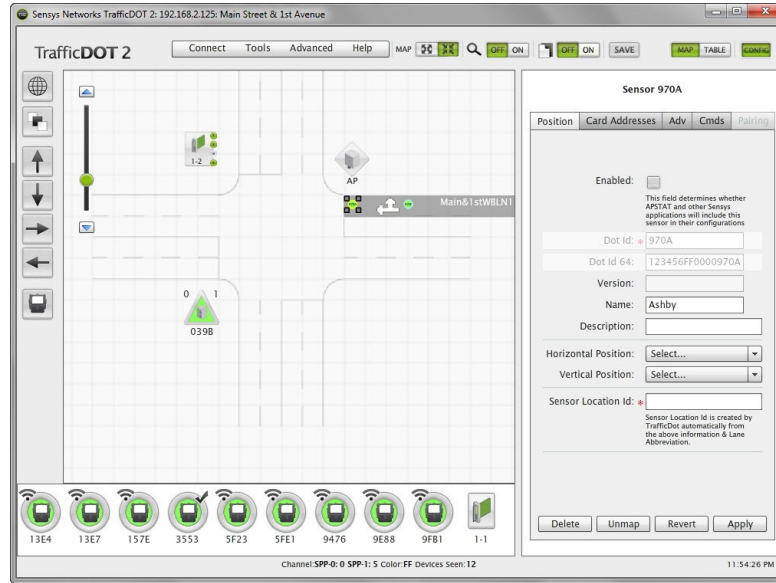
Sensys Networks TrafficDOT 2: 192.168.2.125: Main Street & 1st Avenue

TrafficDOT 2

Connect Tools Advanced Help MAP OFF ON OFF ON SAVE MAP TABLE CONFIG

1-2

AP

Main&1stWBLN1

0 1

039B

Sensor 970A

Position Card Addresses Adv Cmds Pairing

Enabled:

This field determines whether APSTAT and other Sensys applications will include this sensor in their configurations

Dot Id: * 970A

Dot Id 64: 123456FF0000970A

Version:

Name: Ashby

Description:

Horizontal Position: Select...

Vertical Position: Select...

Sensor Location Id: *

Sensor Location Id is created by TrafficDot automatically from the above information & Lane Abbreviation.

Delete Unmap Revert Apply

13E4 13E7 157E 3553 5F23 5FE1 9476 9E88 9FB1 1-1

Channel:SPP-0: 0 SPP-1: 5 Color:FF Devices Seen:12

11:54:26 PM